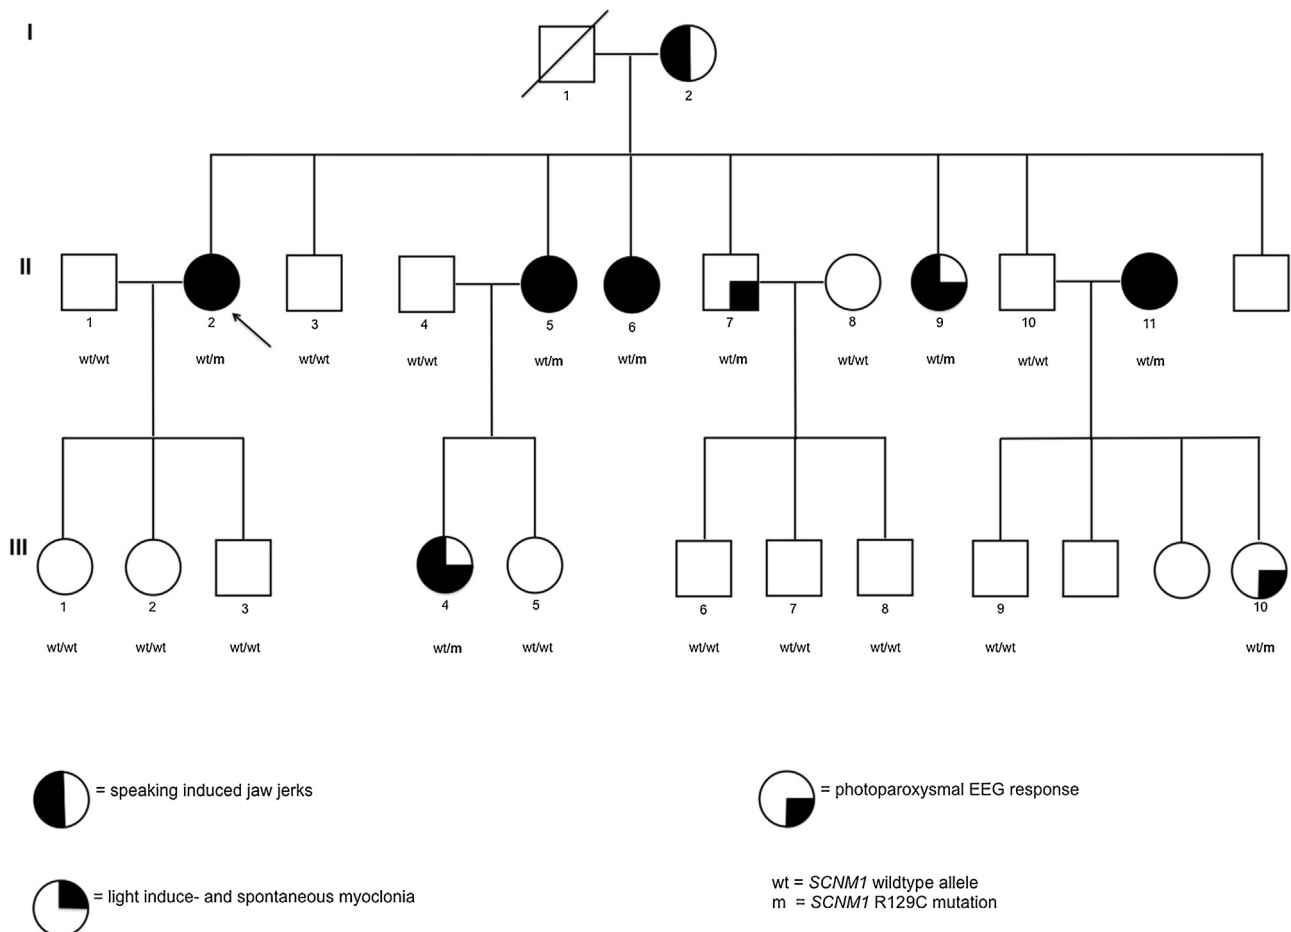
I

1 2

II

1 2 3 4 5 6 7 8 9 10 11

wt/wt wt/**m** wt/wt wt/wt wt/**m** wt/**m** wt/**m** wt/wt wt/**m** wt/wt wt/**m**

III

1 2 3 4 5 6 7 8 9 10

wt/wt wt/wt wt/wt wt/**m** wt/wt wt/wt wt/wt wt/wt wt/wt wt/**m**

= speaking induced jaw jerks

= photoparoxysmal EEG response

= light induce- and spontaneous myoclonia

wt = *SCNM1* wildtype allele
m = *SCNM1* R129C mutation